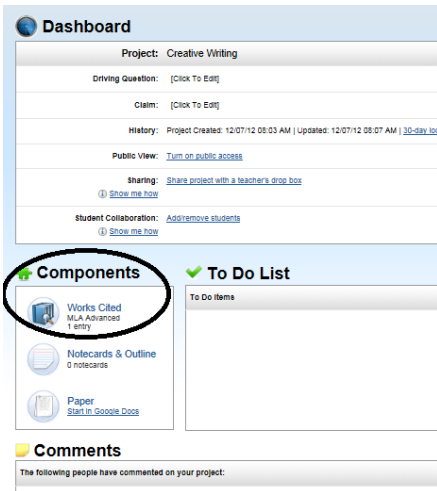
Dashboard

| | |
|---|---|
| Project: | Creative Writing |
| Driving Question: | [Click To Edit] |
| Claim: | [Click To Edit] |
| History: | Project Created: 12/07/12 08:03 AM \| Updated: 12/07/12 08:07 AM \| 30-day lo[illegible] |
| Public View: | Turn on public access |
| Sharing: Show me how | Share project with a teacher's drop box |
| Student Collaboration: Show me how | Add/remove students |

Components

Works Cited
MLA Advanced
1 entry

Notecards & Outline
0 notecards

Paper
Start in Google Docs

To Do List

To Do Items

Comments

The following people have commented on your project: